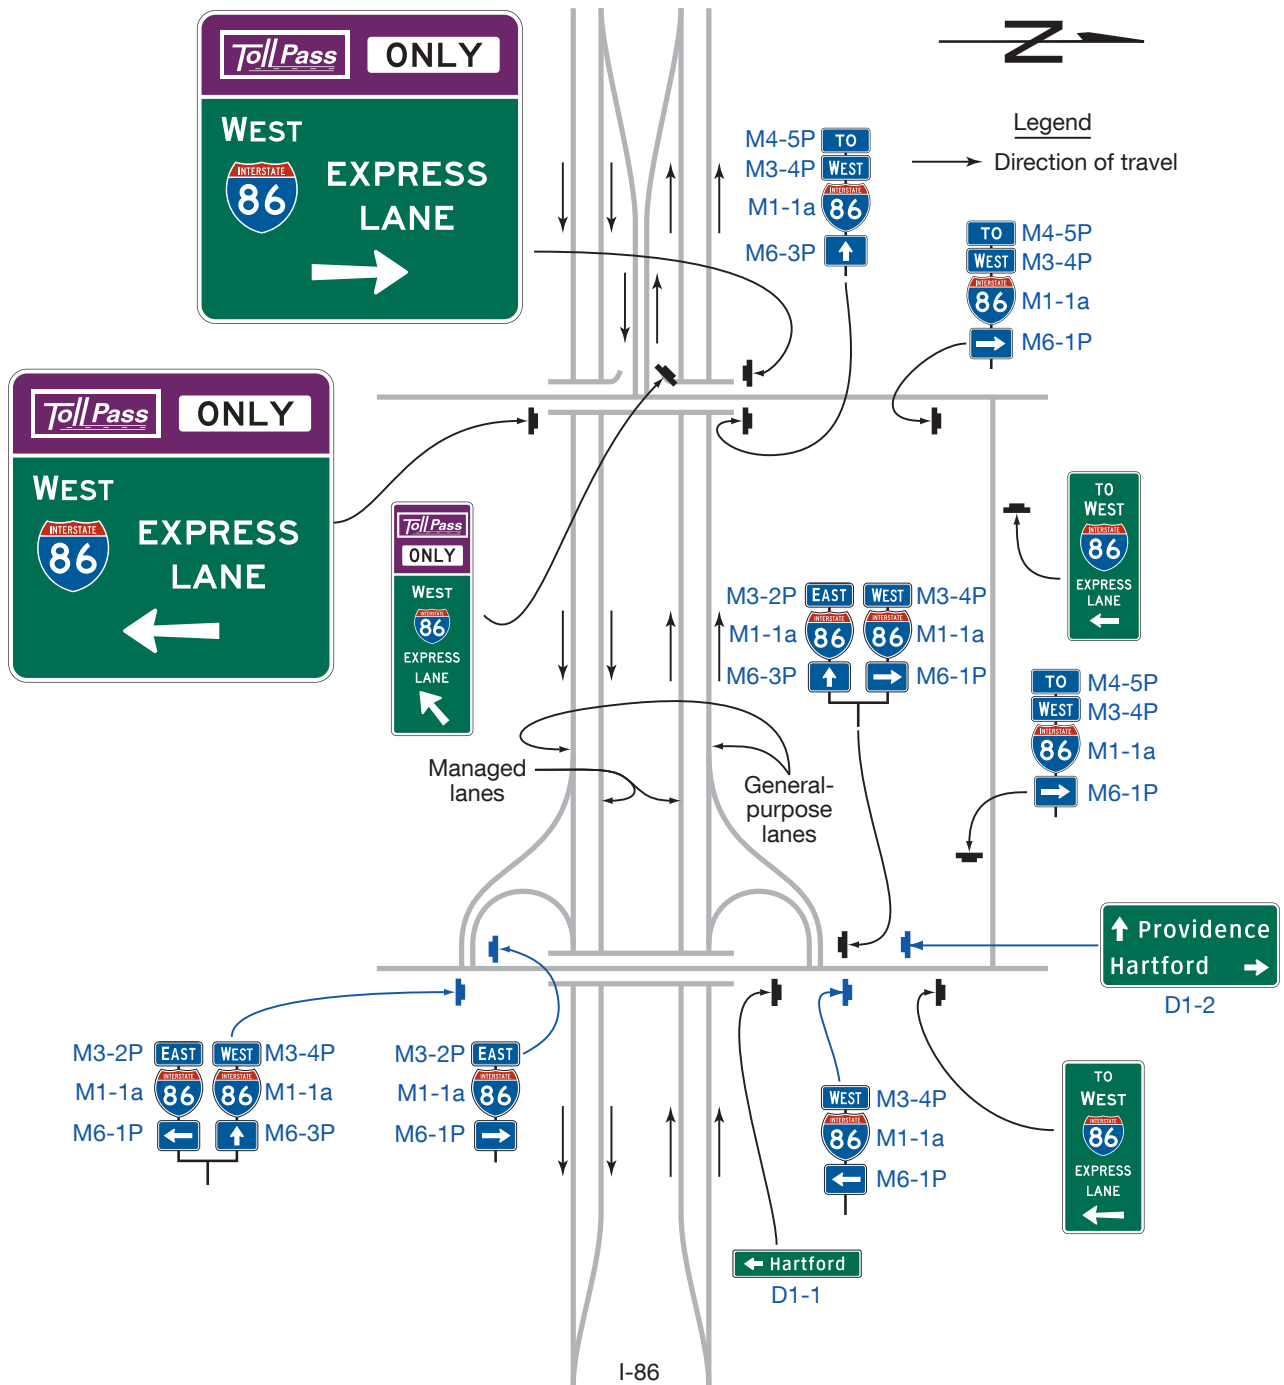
Toll Pass ONLY

WEST
INTERSTATE 86
EXPRESS LANE

N

Legend
Direction of travel

M4-5P TO
M3-4P WEST
M1-1a INTERSTATE 86
M6-3P

TO M4-5P
WEST M3-4P
INTERSTATE 86 M1-1a
M6-1P

Toll Pass ONLY

WEST
INTERSTATE 86
EXPRESS LANE

Toll Pass
ONLY
WEST
INTERSTATE 86
EXPRESS LANE

TO
WEST
INTERSTATE 86
EXPRESS LANE

M3-2P EAST WEST M3-4P
M1-1a INTERSTATE 86 INTERSTATE 86 M1-1a
M6-3P M6-1P

TO M4-5P
WEST M3-4P
INTERSTATE 86 M1-1a
M6-1P

Managed lanes

General-purpose lanes

Providence
Hartford
D1-2

M3-2P EAST WEST M3-4P
M1-1a INTERSTATE 86 INTERSTATE 86 M1-1a
M6-1P M6-3P

M3-2P EAST
M1-1a INTERSTATE 86
M6-1P

WEST M3-4P
INTERSTATE 86 M1-1a
M6-1P

TO
WEST
INTERSTATE 86
EXPRESS LANE

Hartford
D1-1

I-86